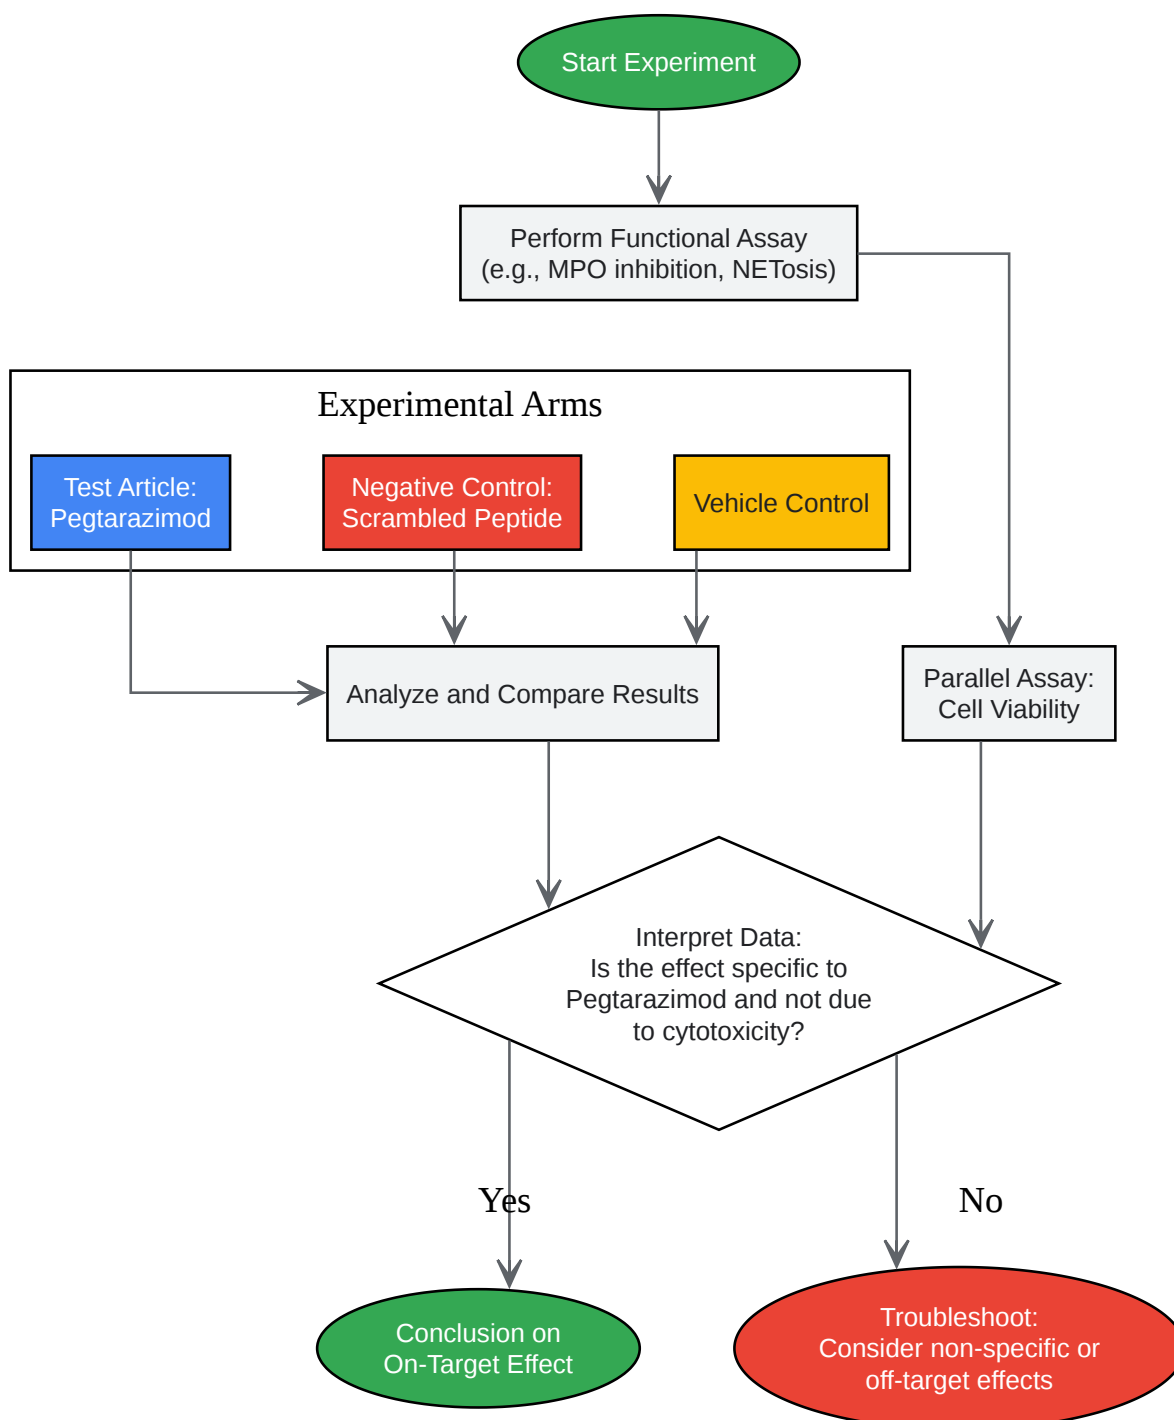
Start Experiment

Perform Functional Assay
(e.g., MPO inhibition, NETosis)

Experimental Arms

Test Article:
Pegtarazimod

Negative Control:
Scrambled Peptide

Vehicle Control

Analyze and Compare Results

Parallel Assay:
Cell Viability

Interpret Data:
Is the effect specific to
Pegtarazimod and not due
to cytotoxicity?

Yes

No

Conclusion on
On-Target Effect

Troubleshoot:
Consider non-specific or
off-target effects